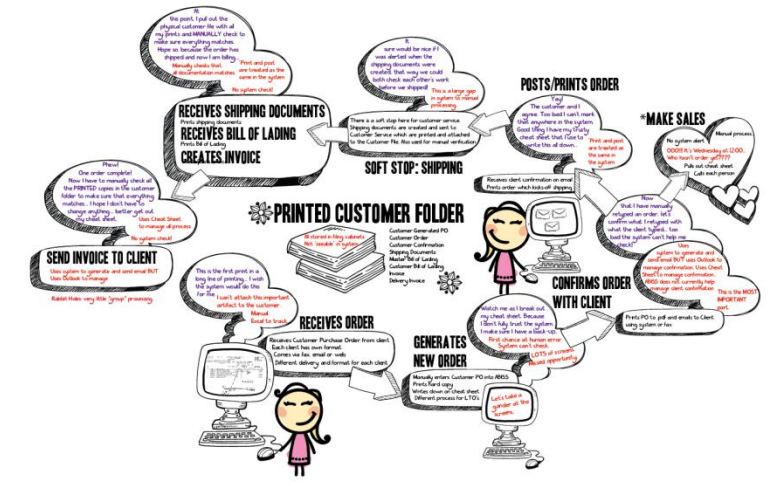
At this point, I pull out the physical customer file with all my prints and MANUALLY check to make sure everything matches. Hope so, because the order has shipped and now I am billing.

Manually checks that all documentation matches.

Print and post are treated as the same in the system

No system check!

RECEIVES SHIPPING DOCUMENTS
Prints shipping documents
RECEIVES BILL OF LADING
Prints Bill of Lading
CREATES INVOICE

It sure would be nice if I was alerted when the shipping documents were created, that way we could both check each other's work before we shipped!

This is a large gap in system for manual processing

There is a soft stop here for customer service. Shipping documents are created and sent to Customer Service which are printed and attached to the Customer File. Also used for manual verification.

SOFT STOP: SHIPPING

POSTS/PRINTS ORDER

Yay! The customer and I agree. Too bad I can't mark this anywhere in the system. Good thing I have my trusty cheat sheet that I use to write this all down...

Print and post are treated as the same in the system

Receives client confirmation on email
Prints order which kicks off shipping

*MAKE SALES

No system alert
OOOH! It's Wednesday at 12:00... We haven't order yet???
Manual process
Pulls out cheat sheet
Calls each person

Phew! One order complete! Now I have to manually check all the PRINTED copies in the customer folder to make sure that everything matches... I hope I don't have to change anything... better get out my cheat sheet.

Uses Cheat Sheet to manage all process

No system check!

SEND INVOICE TO CLIENT
Uses system to generate and send email BUT Uses Outlook to manage

Rabbit Hole: very little "group" processing

PRINTED CUSTOMER FOLDER

All stored in filing cabinets Not 'useable' in system

Customer Generated PO
Customer Order
Customer Confirmation
Shipping Documents
Master Bill of Lading
House Bill of Lading
Invoice
Delivery Invoice

Now that I have manually retyped an order, let's confirm what I retyped with what the client typed... too bad the system can't help me check!

Uses system to generate and send email BUT uses Outlook to manage confirmation. Uses Cheat Sheet to manage confirmation. ABISS does not currently help manage client confirmation

This is the MOST IMPORTANT part.

This is the first print in a long line of printing... I wish the system would do this for me

I can't attach this important artifact to the customer

Manual Excel to track

RECEIVES ORDER

Receives Customer Purchase Order from client.
Each client has own format.
Comes via fax, email or web.
Different delivery and format for each client.

GENERATES NEW ORDER

Manually enters Customer PO into ABISS
Prints hard copy
Writes down on cheat sheet
Different process for LTO's

Watch me as I break out my cheat sheet. Because I don't fully trust the system, I make sure I have a back-up.

First chance at human error
System can't check

LOTS of screens = Missed opportunity

Let's take a gander at the screens.

CONFIRMS ORDER WITH CLIENT

Prints PO to pdf and emails to Client using system or fax